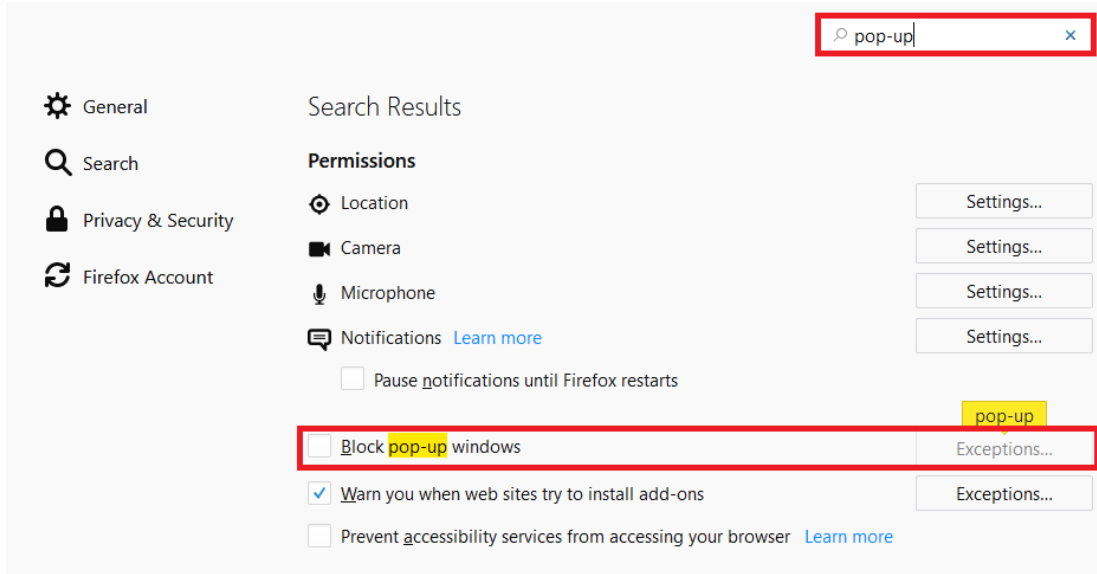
pop-up ×

General

Search

Privacy & Security

Firefox Account

Search Results

Permissions

Location Settings...

Camera Settings...

Microphone Settings...

Notifications Learn more Settings...

Pause notifications until Firefox restarts

pop-up

Block pop-up windows Exceptions...

Warn you when web sites try to install add-ons Exceptions...

Prevent accessibility services from accessing your browser Learn more